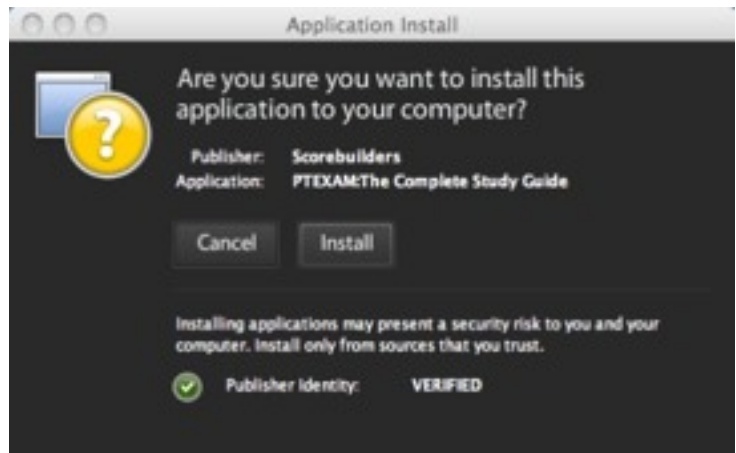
Application Install

Are you sure you want to install this application to your computer?

Publisher: Scorebuilders
Application: PTEXAM:The Complete Study Guide

Cancel
Install

Installing applications may present a security risk to you and your computer. Install only from sources that you trust.

Publisher Identity: VERIFIED